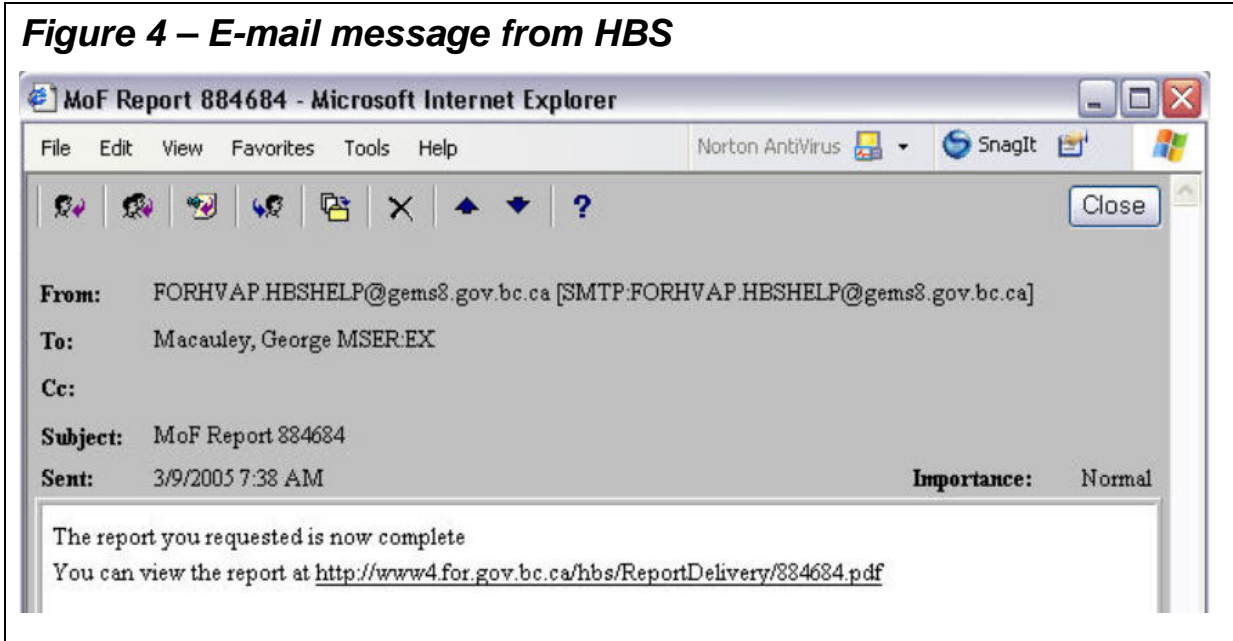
Figure 4 – E-mail message from HBS

MoF Report 884684 - Microsoft Internet Explorer

File Edit View Favorites Tools Help

Norton AntiVirus

SnagIt

?

Close

From: FORHVAP.HBSHELP@gems8.gov.bc.ca [SMTP:FORHVAP.HBSHELP@gems8.gov.bc.ca]

To: Macauley, George MSER:EX

Cc:

Subject: MoF Report 884684

Sent: 3/9/2005 7:38 AM

Importance: Normal

The report you requested is now complete
You can view the report at http://www4.for.gov.bc.ca/hbs/ReportDelivery/884684.pdf